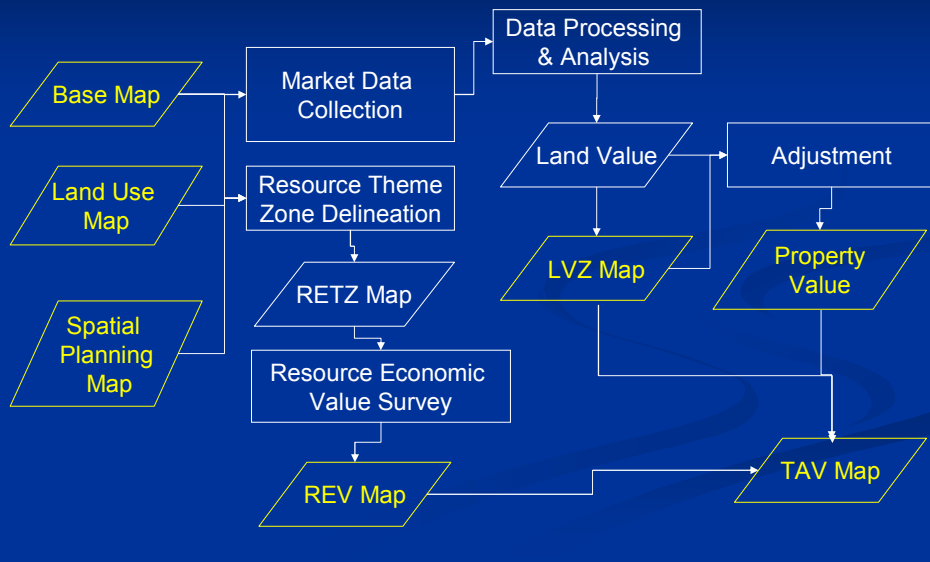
Base Map

Land Use Map

Spatial Planning Map

Market Data Collection

Resource Theme Zone Delineation

RETZ Map

Resource Economic Value Survey

REV Map

Data Processing & Analysis

Land Value

LVZ Map

Adjustment

Property Value

TAV Map